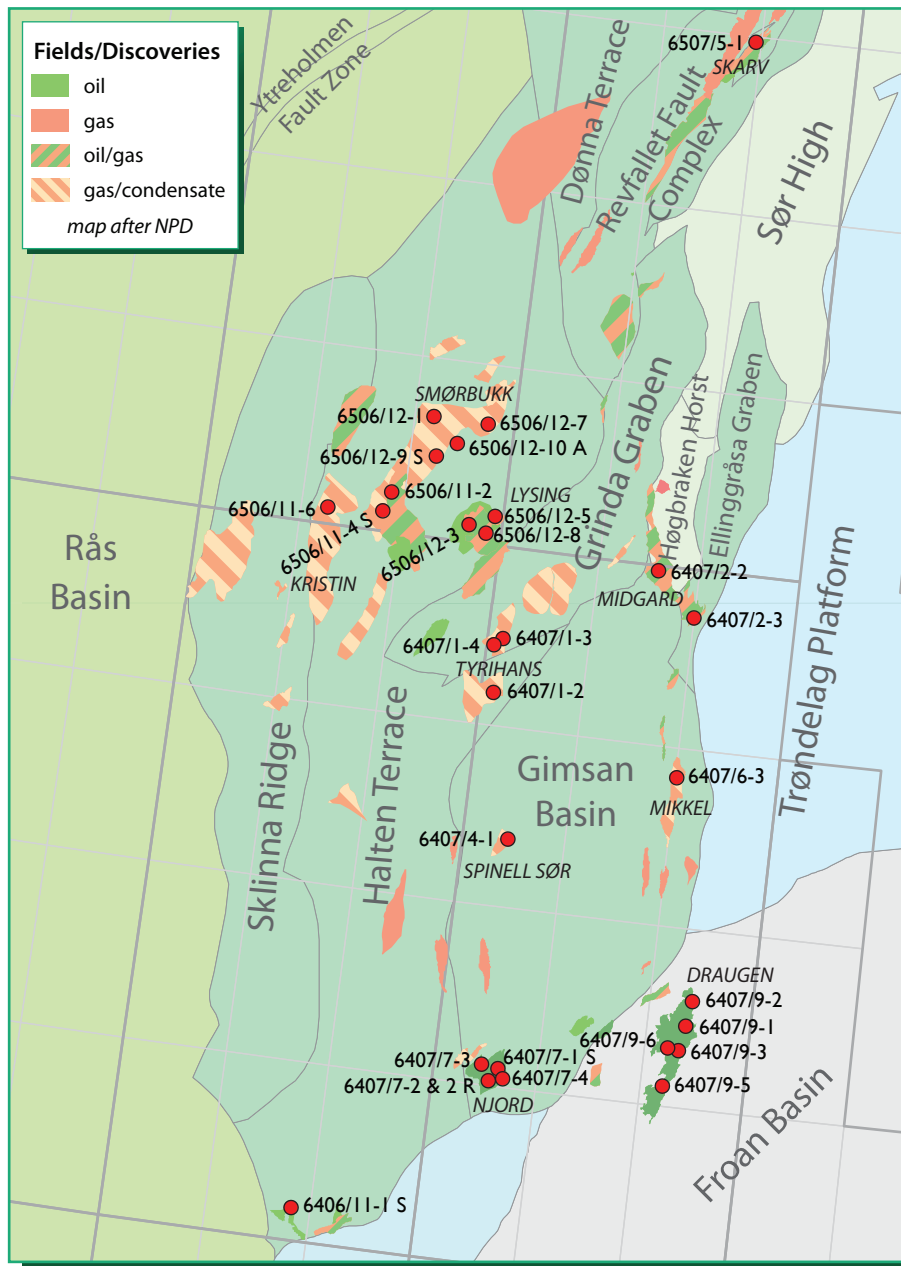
Fields/Discoveries
oil
gas
oil/gas
gas/condensate
map after NPD

Ytreholmen Fault Zone
Dønna Terrace
Revfallet Fault Complex
Sør High
6507/5-1
SKARV
SMØRBUKK
6506/12-1
6506/12-7
6506/12-9 S
6506/12-10 A
6506/11-2
LYSING
6506/11-6
6506/11-4 S
6506/12-5
6506/12-8
6506/12-3
KRISTIN
Grinda Graben
Høgbraken Horst
Ellinggråsa Graben
6407/2-2
MIDGARD
6407/2-3
Trøndelag Platform
Rås Basin
6407/1-4
6407/1-3
TYRIHANS
6407/1-2
Sklinna Ridge
Halten Terrace
Gimsan Basin
6407/6-3
MIKKEL
6407/4-1
SPINELL SØR
DRAUGEN
6407/9-2
6407/9-1
6407/9-6
6407/9-3
6407/9-5
6407/7-3
6407/7-1 S
6407/7-2 & 2 R
6407/7-4
NJORD
Froan Basin
6406/11-1 S